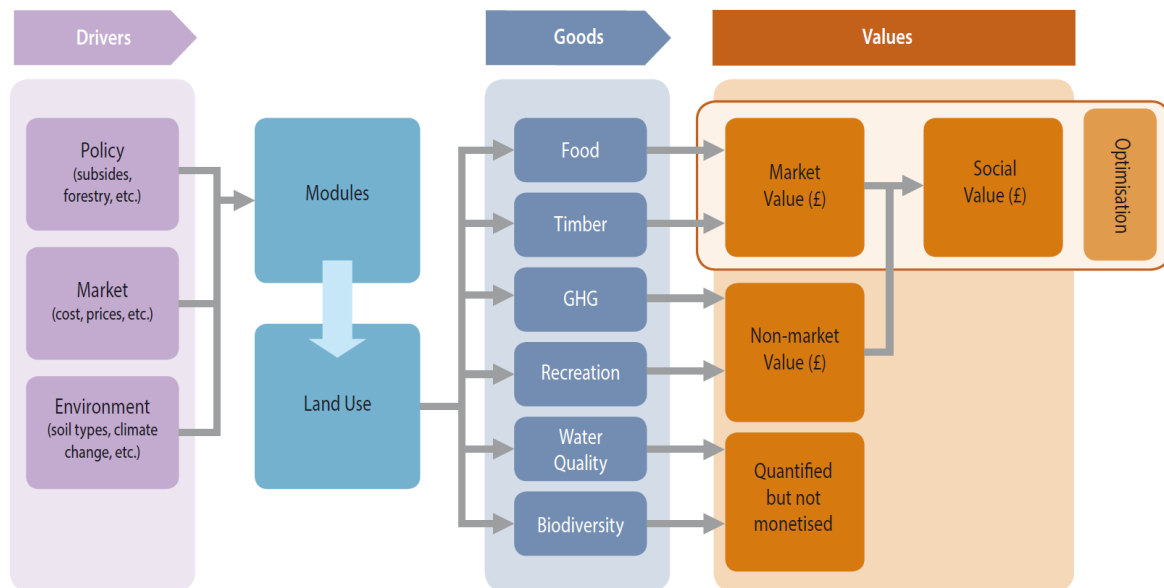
Drivers

Goods

Values

Policy (subsides, forestry, etc.)

Market (cost, prices, etc.)

Environment (soil types, climate change, etc.)

Modules

Land Use

Food

Timber

GHG

Recreation

Water Quality

Biodiversity

Market Value (£)

Social Value (£)

Optimisation

Non-market Value (£)

Quantified but not monetised